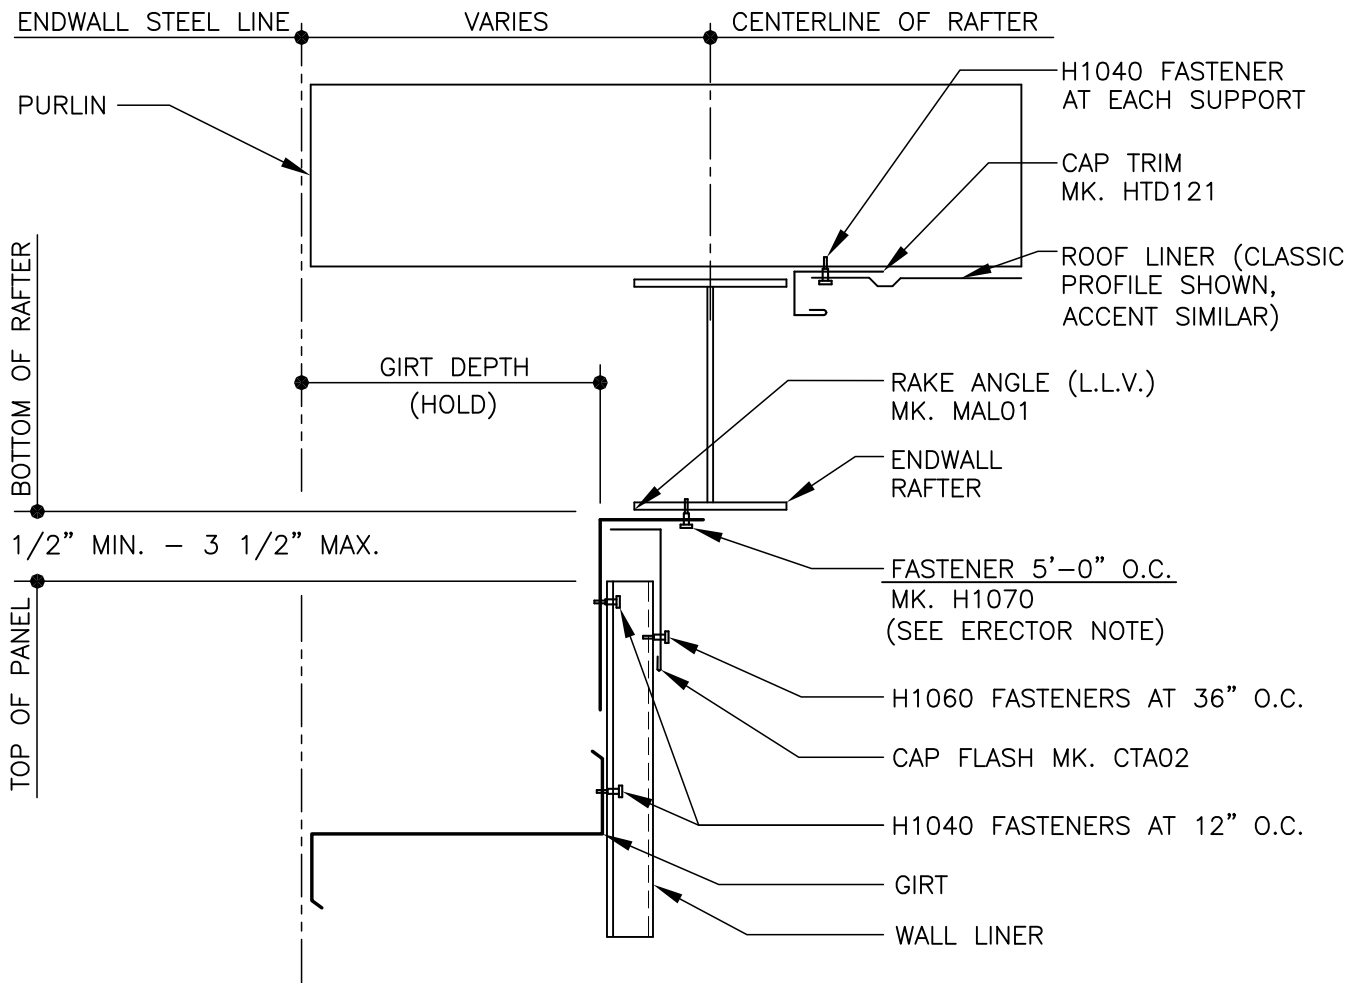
ENDWALL STEEL LINE
VARIES
CENTERLINE OF RAFTER
PURLIN
H1040 FASTENER AT EACH SUPPORT
CAP TRIM MK. HTD121
ROOF LINER (CLASSIC PROFILE SHOWN, ACCENT SIMILAR)
BOTTOM OF RAFTER
GIRT DEPTH (HOLD)
RAKE ANGLE (L.L.V.) MK. MAL01
ENDWALL RAFTER
1/2" MIN. – 3 1/2" MAX.
TOP OF PANEL
FASTENER 5'-0" O.C.
MK. H1070
(SEE ERECTOR NOTE)
H1060 FASTENERS AT 36" O.C.
CAP FLASH MK. CTA02
H1040 FASTENERS AT 12" O.C.
GIRT
WALL LINER